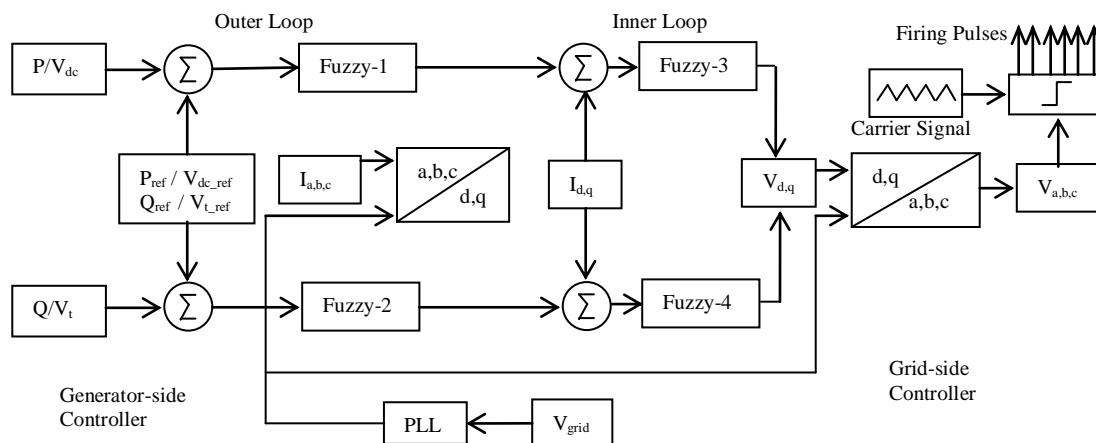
Outer Loop

Inner Loop

Firing Pulses

$P/V_{dc}$

$\sum$

Fuzzy-1

$\sum$

Fuzzy-3

Carrier Signal

$P_{ref}$ / $V_{dc\_ref}$
$Q_{ref}$ / $V_{t\_ref}$

$I_{a,b,c}$

a,b,c
d,q

$I_{d,q}$

$V_{d,q}$

d,q
a,b,c

$V_{a,b,c}$

$Q/V_t$

$\sum$

Fuzzy-2

$\sum$

Fuzzy-4

Generator-side
Controller

PLL

$V_{grid}$

Grid-side
Controller